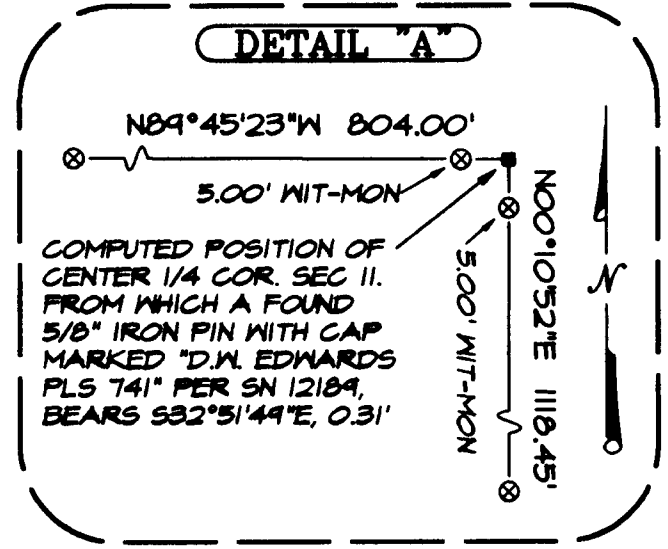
DETAIL "A"

N89°45'23"W 804.00'

5.00' WIT-MON

N00°10'52"E 1118.45'

5.00' WIT-MON

COMPUTED POSITION OF CENTER 1/4 COR. SEC 11. FROM WHICH A FOUND 5/8" IRON PIN WITH CAP MARKED "D.W. EDWARDS PLS 741" PER SN 12189, BEARS S32°51'49"E, 0.31'

N